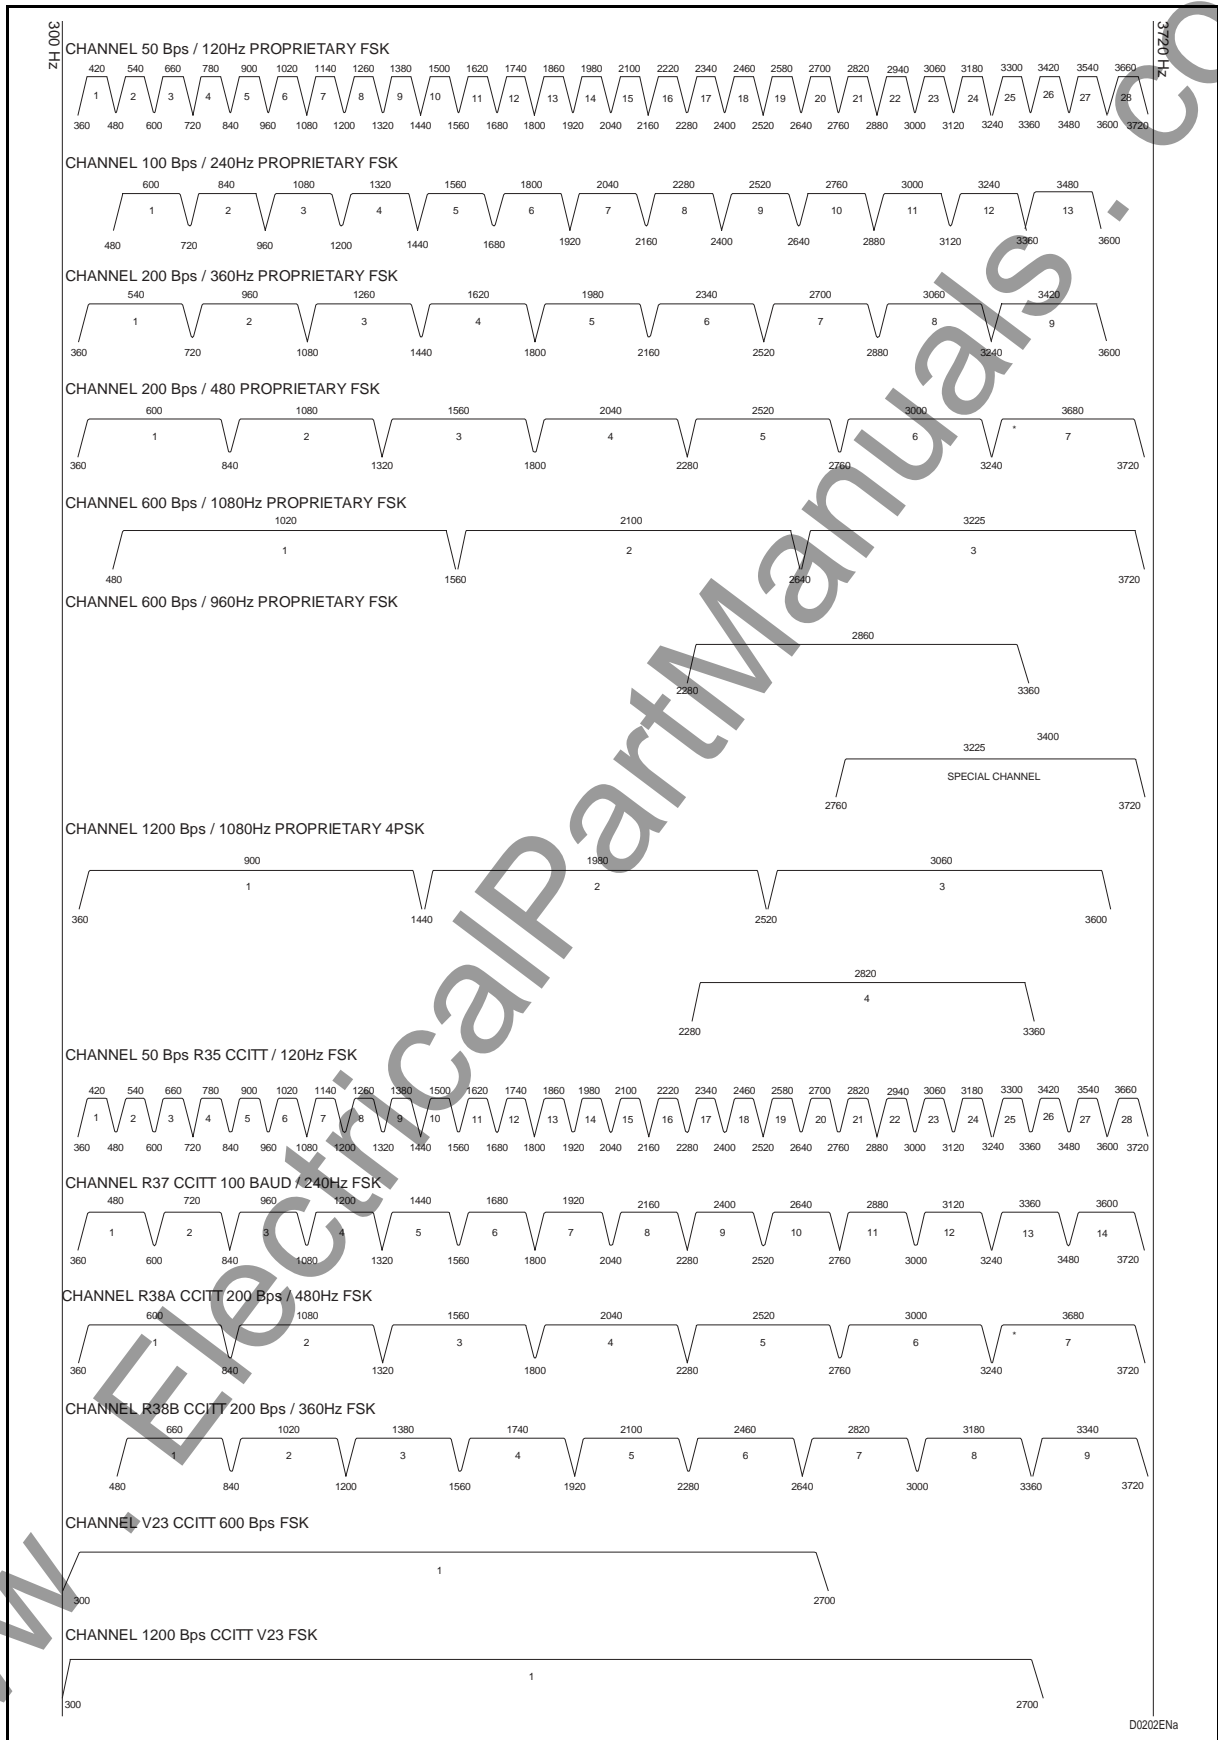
300 Hz

3720 Hz

CHANNEL 50 Bps / 120Hz PROPRIETARY FSK

420 540 660 780 900 1020 1140 1260 1380 1500 1620 1740 1860 1980 2100 2220 2340 2460 2580 2700 2820 2940 3060 3180 3300 3420 3540 3660

1 2 3 4 5 6 7 8 9 10 11 12 13 14 15 16 17 18 19 20 21 22 23 24 25 26 27 28

360 480 600 720 840 960 1080 1200 1320 1440 1560 1680 1800 1920 2040 2160 2280 2400 2520 2640 2760 2880 3000 3120 3240 3360 3480 3600 3720

CHANNEL 100 Bps / 240Hz PROPRIETARY FSK

600 840 1080 1320 1560 1800 2040 2280 2520 2760 3000 3240 3480

1 2 3 4 5 6 7 8 9 10 11 12 13

480 720 960 1200 1440 1680 1920 2160 2400 2640 2880 3120 3360 3600

CHANNEL 200 Bps / 360Hz PROPRIETARY FSK

540 960 1260 1620 1980 2340 2700 3060 3420

1 2 3 4 5 6 7 8 9

360 720 1080 1440 1800 2160 2520 2880 3240 3600

CHANNEL 200 Bps / 480 PROPRIETARY FSK

600 1080 1560 2040 2520 3000 3680

1 2 3 4 5 6 7

360 840 1320 1800 2280 2760 3240 3720

CHANNEL 600 Bps / 1080Hz PROPRIETARY FSK

1020 2100 3225

1 2 3

480 1560 2640 3720

CHANNEL 600 Bps / 960Hz PROPRIETARY FSK

2860

2280 3360

3400

3225

SPECIAL CHANNEL

2760 3720

CHANNEL 1200 Bps / 1080Hz PROPRIETARY 4PSK

900 1980 3060

1 2 3

360 1440 2520 3600

2820

4

2280 3360

CHANNEL 50 Bps R35 CCITT / 120Hz FSK

420 540 660 780 900 1020 1140 1260 1380 1500 1620 1740 1860 1980 2100 2220 2340 2460 2580 2700 2820 2940 3060 3180 3300 3420 3540 3660

1 2 3 4 5 6 7 8 9 10 11 12 13 14 15 16 17 18 19 20 21 22 23 24 25 26 27 28

360 480 600 720 840 960 1080 1200 1320 1440 1560 1680 1800 1920 2040 2160 2280 2400 2520 2640 2760 2880 3000 3120 3240 3360 3480 3600 3720

CHANNEL R37 CCITT 100 BAUD / 240Hz FSK

480 720 960 1200 1440 1680 1920 2160 2400 2640 2880 3120 3360 3600

1 2 3 4 5 6 7 8 9 10 11 12 13 14

360 600 840 1080 1320 1560 1800 2040 2280 2520 2760 3000 3240 3480 3720

CHANNEL R38A CCITT 200 Bps / 480Hz FSK

600 1080 1560 2040 2520 3000 3680

1 2 3 4 5 6 7

360 840 1320 1800 2280 2760 3240 3720

CHANNEL R38B CCITT 200 Bps / 360Hz FSK

660 1020 1380 1740 2100 2460 2820 3180 3340

1 2 3 4 5 6 7 8 9

480 840 1200 1560 1920 2280 2640 3000 3360 3720

CHANNEL V23 CCITT 600 Bps FSK

1

300 2700

CHANNEL 1200 Bps CCITT V23 FSK

1

300 2700

D0202ENa

www.ElectricalPartManuals.com